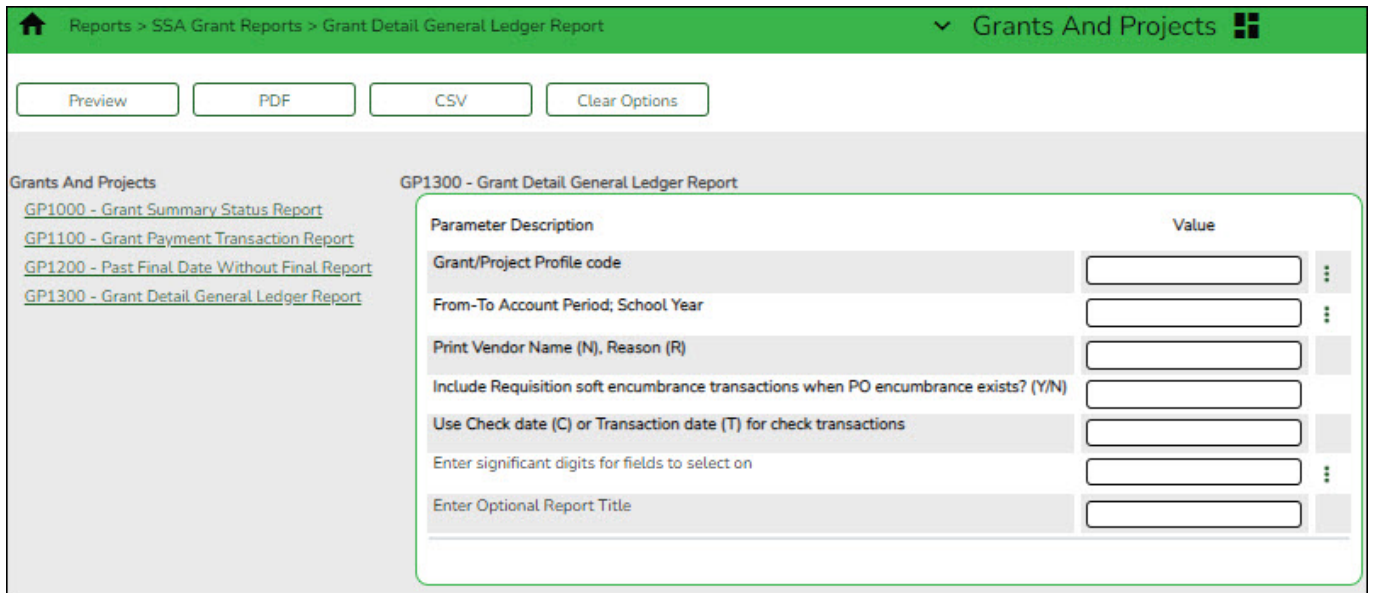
Reports > SSA Grant Reports > Grant Detail General Ledger Report

Grants And Projects

Preview | PDF | CSV | Clear Options

Grants And Projects
GP1000 - Grant Summary Status Report
GP1100 - Grant Payment Transaction Report
GP1200 - Past Final Date Without Final Report
GP1300 - Grant Detail General Ledger Report

GP1300 - Grant Detail General Ledger Report

| Parameter Description | Value |
|---|---|
| Grant/Project Profile code | |
| From-To Account Period; School Year | |
| Print Vendor Name (N), Reason (R) | |
| Include Requisition soft encumbrance transactions when PO encumbrance exists? (Y/N) | |
| Use Check date (C) or Transaction date (T) for check transactions | |
| Enter significant digits for fields to select on | |
| Enter Optional Report Title | |